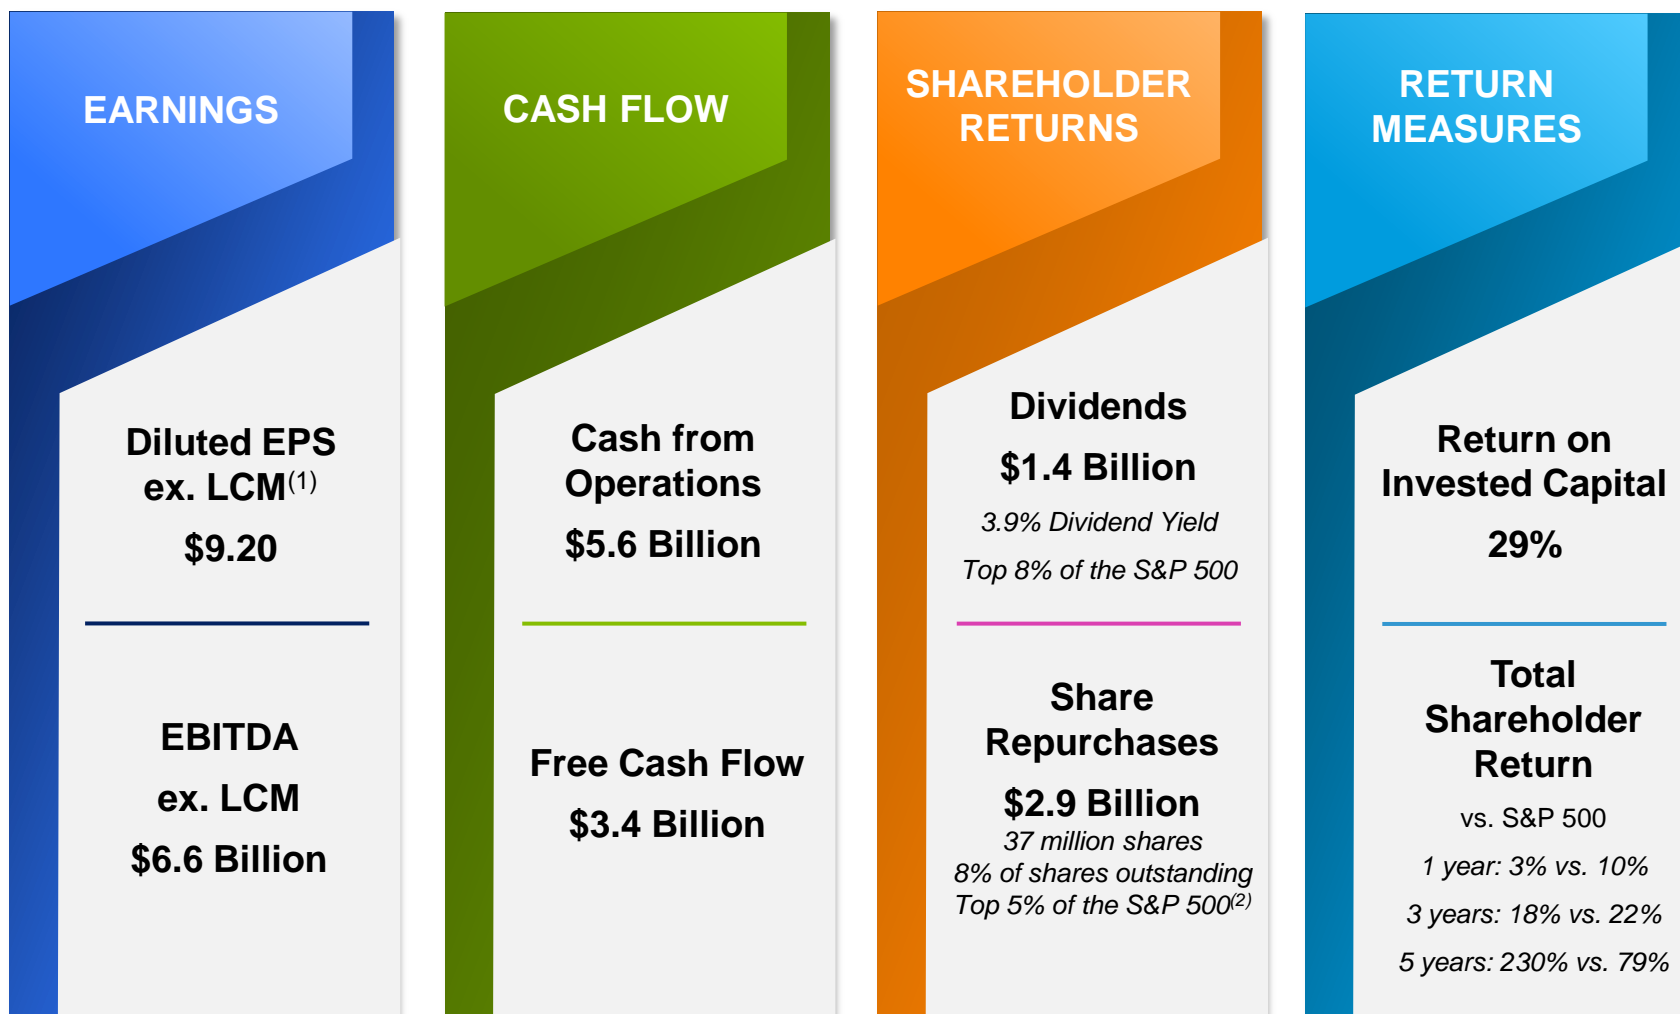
EARNINGS

Diluted EPS ex. LCM$^{(1)}$

$9.20

EBITDA ex. LCM

$6.6 Billion

CASH FLOW

Cash from Operations

$5.6 Billion

Free Cash Flow

$3.4 Billion

SHAREHOLDER RETURNS

Dividends

$1.4 Billion

3.9% Dividend Yield

Top 8% of the S&P 500

Share Repurchases

$2.9 Billion

37 million shares
8% of shares outstanding
Top 5% of the S&P 500$^{(2)}$

RETURN MEASURES

Return on Invested Capital

29%

Total Shareholder Return

vs. S&P 500

1 year: 3% vs. 10%

3 years: 18% vs. 22%

5 years: 230% vs. 79%